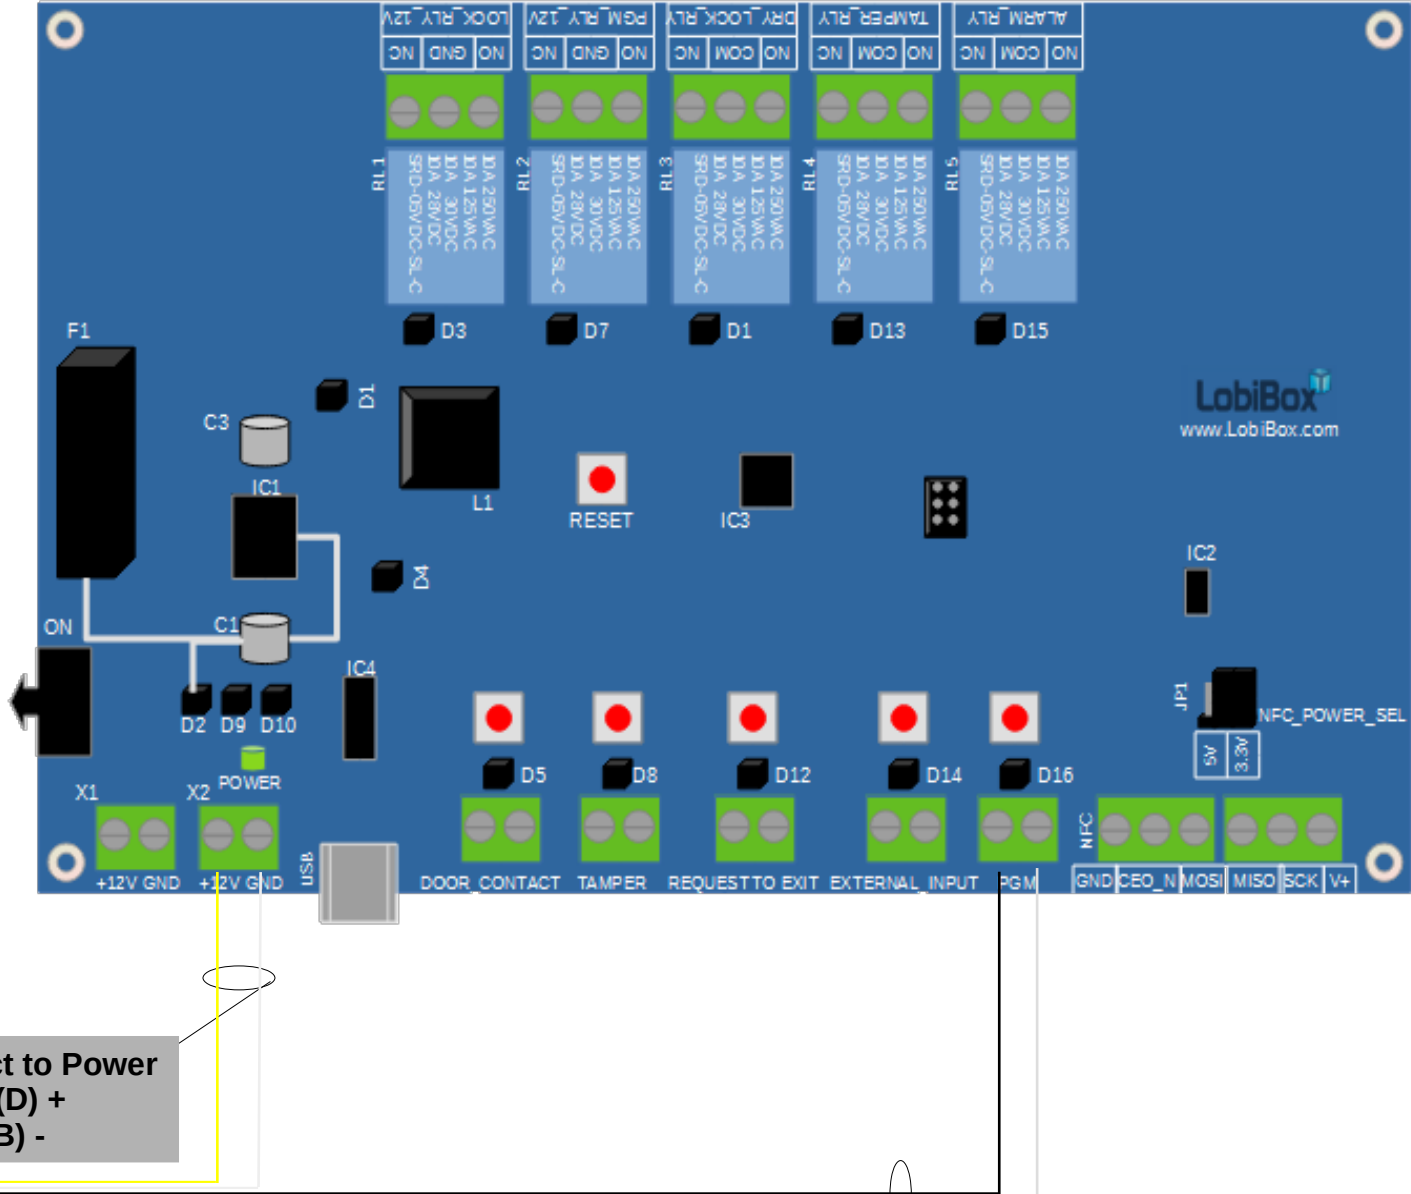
LOCK_RLY_12V
NC GND NO
PGM_RLY_12V
NC GND NO
DRY_LOCK_RLY
NC COM NO
TAMPER_RLY
NC COM NO
ALARM_RLY
NC COM NO

RL1
10A 250VAC
10A 125VAC
10A 30VDC
10A 28VDC
SRD-05VDC-SL-C
RL2
10A 250VAC
10A 125VAC
10A 30VDC
10A 28VDC
SRD-05VDC-SL-C
RL3
10A 250VAC
10A 125VAC
10A 30VDC
10A 28VDC
SRD-05VDC-SL-C
RL4
10A 250VAC
10A 125VAC
10A 30VDC
10A 28VDC
SRD-05VDC-SL-C
RL5
10A 250VAC
10A 125VAC
10A 30VDC
10A 28VDC
SRD-05VDC-SL-C

D3 D7 D1 D13 D15
F1
D1
C3
LobiBox
www.LobiBox.com
IC1
L1
RESET
IC3
D4
IC2
ON
C1
IC4
JP1
NFC_POWER_SEL
5V 3.3V
D2 D9 D10
POWER
D5 D8 D12 D14 D16
X1 X2
NFC
+12V GND +12V GND
USB
DOOR_CONTACT TAMPER REQUEST TO EXIT EXTERNAL_INPUT PGM
GND CEO_N MOSI MISO SCK V+

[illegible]t to Power
(D) +
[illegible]B) -